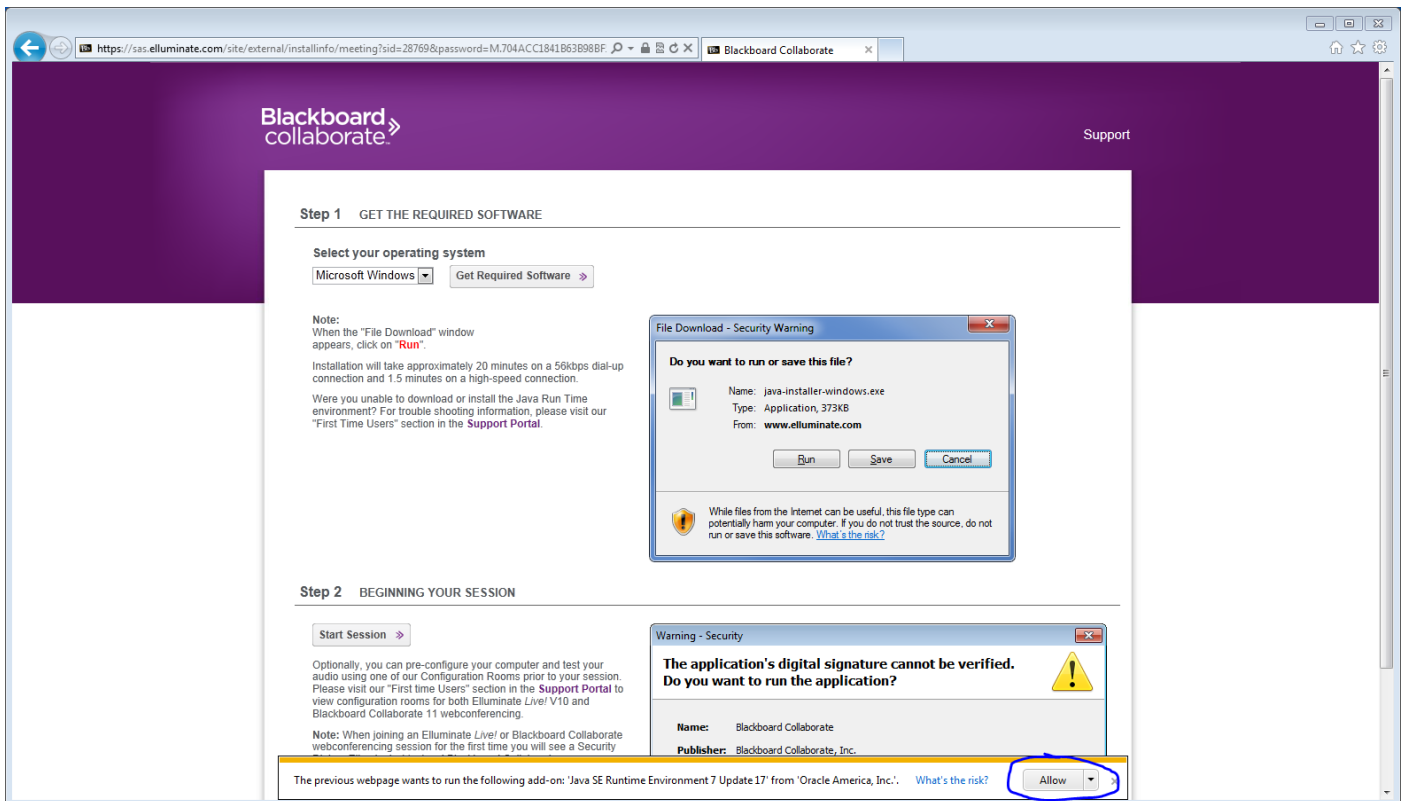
https://sas.elluminate.com/site/external/installinfo/meeting?sid=28769&password=M.704ACC1841B63B98BF

Blackboard Collaborate

Blackboard collaborate

Support

Step 1 GET THE REQUIRED SOFTWARE

Select your operating system

Microsoft Windows

Get Required Software »

Note:
When the "File Download" window appears, click on "Run".

Installation will take approximately 20 minutes on a 56kbps dial-up connection and 1.5 minutes on a high-speed connection.

Were you unable to download or install the Java Run Time environment? For trouble shooting information, please visit our "First Time Users" section in the Support Portal.

File Download - Security Warning

Do you want to run or save this file?

Name: java-installer-windows.exe
Type: Application, 373KB
From: www.elluminate.com

Run Save Cancel

While files from the Internet can be useful, this file type can potentially harm your computer. If you do not trust the source, do not run or save this software. What's the risk?

Step 2 BEGINNING YOUR SESSION

Start Session »

Optionally, you can pre-configure your computer and test your audio using one of our Configuration Rooms prior to your session. Please visit our "First time Users" section in the Support Portal to view configuration rooms for both Elluminate Live! V10 and Blackboard Collaborate 11 webconferencing.

Note: When joining an Elluminate Live! or Blackboard Collaborate webconferencing session for the first time you will see a Security

Warning - Security

The application's digital signature cannot be verified. Do you want to run the application?

Name: Blackboard Collaborate

Publisher: Blackboard Collaborate, Inc.

The previous webpage wants to run the following add-on: 'Java SE Runtime Environment 7 Update 17' from 'Oracle America, Inc.'. What's the risk?

Allow